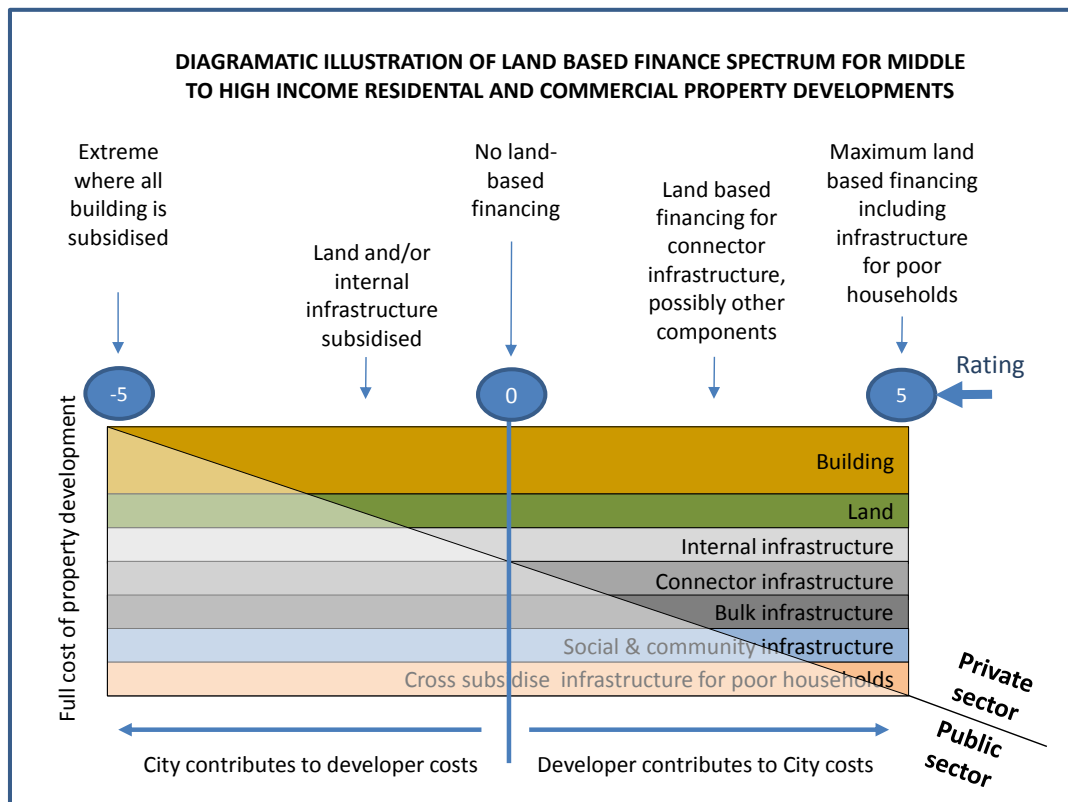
DIAGRAMATIC ILLUSTRATION OF LAND BASED FINANCE SPECTRUM FOR MIDDLE TO HIGH INCOME RESIDENTAL AND COMMERCIAL PROPERTY DEVELOPMENTS

Extreme where all building is subsidised

Land and/or internal infrastructure subsidised

No land-based financing

Land based financing for connector infrastructure, possibly other components

Maximum land based financing including infrastructure for poor households

-5

0

5

Rating

Full cost of property development

Building

Land

Internal infrastructure

Connector infrastructure

Bulk infrastructure

Social & community infrastructure

Cross subsidise infrastructure for poor households

Private sector

Public sector

City contributes to developer costs

Developer contributes to City costs